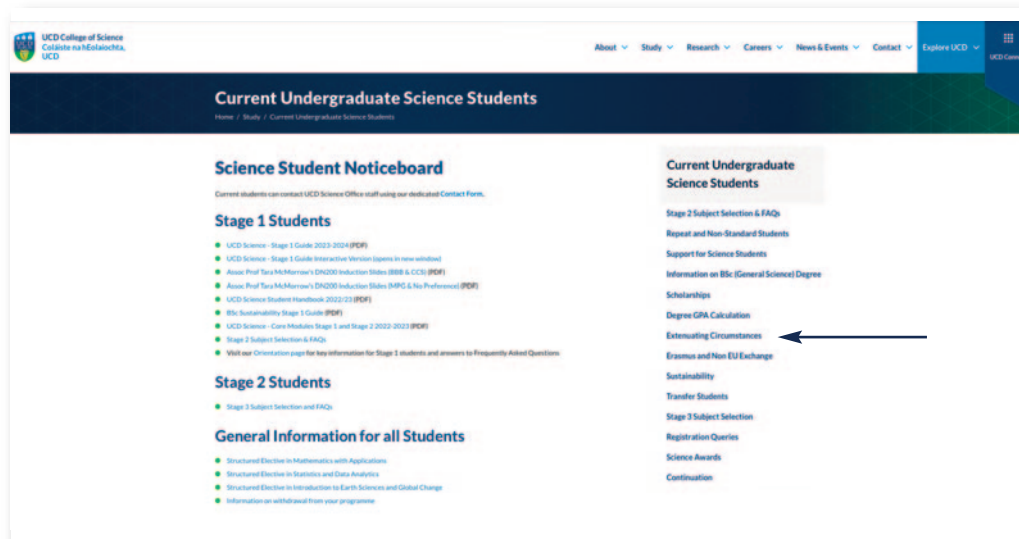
UCD College of Science
Coláiste na hEolaíochta, UCD

About Study Research Careers News & Events Contact Explore UCD

UCD Conn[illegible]

Current Undergraduate Science Students

Home / Study / Current Undergraduate Science Students

Science Student Noticeboard

Current students can contact UCD Science Office staff using our dedicated Contact Form.

Stage 1 Students

- UCD Science - Stage 1 Guide 2023-2024 (PDF)
- UCD Science - Stage 1 Guide Interactive Version (opens in new window)
- Assoc Prof Tara McMorrow's DN200 Induction Slides (BBB & CCS) (PDF)
- Assoc Prof Tara McMorrow's DN200 Induction Slides (MPG & No Preference) (PDF)
- UCD Science Student Handbook 2022/23 (PDF)
- BSc Sustainability Stage 1 Guide (PDF)
- UCD Science - Core Modules Stage 1 and Stage 2 2022-2023 (PDF)
- Stage 2 Subject Selection & FAQs
- Visit our Orientation page for key information for Stage 1 students and answers to Frequently Asked Questions

Stage 2 Students

- Stage 3 Subject Selection and FAQs

General Information for all Students

- Structured Elective in Mathematics with Applications
- Structured Elective in Statistics and Data Analytics
- Structured Elective in Introduction to Earth Sciences and Global Change
- Information on withdrawal from your programme

Current Undergraduate Science Students

Stage 2 Subject Selection & FAQs
Repeat and Non-Standard Students
Support for Science Students
Information on BSc (General Science) Degree
Scholarships
Degree GPA Calculation
Extenuating Circumstances
Erasmus and Non EU Exchange
Sustainability
Transfer Students
Stage 3 Subject Selection
Registration Queries
Science Awards
Continuation